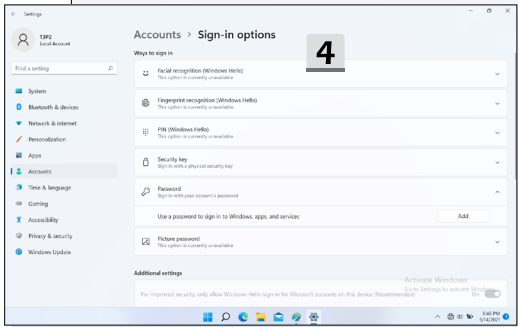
Settings

13P2
Local Account

Find a setting

System
Bluetooth & devices
Network & internet
Personalization
Apps
Accounts
Time & language
Gaming
Accessibility
Privacy & security
Windows Update

Accounts > Sign-in options

4

Ways to sign in

Facial recognition (Windows Hello)
This option is currently unavailable

Fingerprint recognition (Windows Hello)
This option is currently unavailable

PIN (Windows Hello)
This option is currently unavailable

Security key
Sign in with a physical security key

Password
Sign in with your account's password

Use a password to sign in to Windows, apps, and services

Add

Picture password
This option is currently unavailable

Additional settings

For improved security, only allow Windows Hello sign-in for Microsoft accounts on this device (Recommended)

Activate Windows
Go to Settings to activate Windows.

On

3:46 PM
5/14/2021